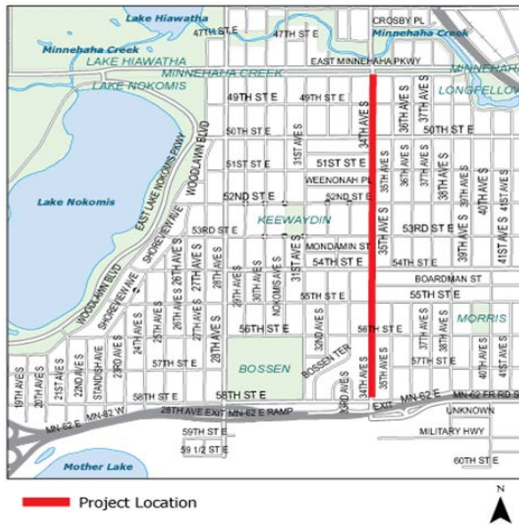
Lake Hiawatha
CROSBY PL
47TH ST E
47TH ST E
Minnehaha Creek
Minnehaha Creek
LAKE HIAWATHA
EAST MINNEHAHA PKWY
MINNEHAHA CREEK
MINNEHAHA
LAKE NOKOMIS
LONGFELLOW
49TH ST E
49TH ST E
50TH ST E
50TH ST E
51ST ST E
51ST ST E
WEENONAH PL
52ND ST E
52ND ST E
Lake Nokomis
EAST LAKE NOKOMIS PKWY
WOODLAWN BLVD
KEEWAYDIN
53RD ST E
53RD ST E
MONDAMIN ST
54TH ST E
54TH ST E
BOARDMAN ST
55TH ST E
55TH ST E
56TH ST E
56TH ST E
MORRIS
57TH ST E
57TH ST E
BOSSEN
BOSSEN TER
58TH ST E
58TH ST E
MN-62 W
28TH AVE EXIT
MN-62 E RAMP
EXIT
MN-62 E
MN-62 E FR RD S
UNKNOWN
59TH ST E
59 1/2 ST E
MILITARY HWY
60TH ST E
Mother Lake
SHOREVIEW AVE
NOKOMIS AVE S
31ST AVE S
34TH AVE S
35TH AVE S
36TH AVE S
37TH AVE S
38TH AVE S
39TH AVE S
40TH AVE S
41ST AVE S
26TH AVE S
27TH AVE S
28TH AVE S
29TH AVE S
30TH AVE S
32ND AVE S
33RD AVE S
19TH AVE
20TH AVE
21ST AVE S
22ND AVE
STANDISH AVE
23RD AVE S
24TH AVE S
25TH AVE S
Project Location
N